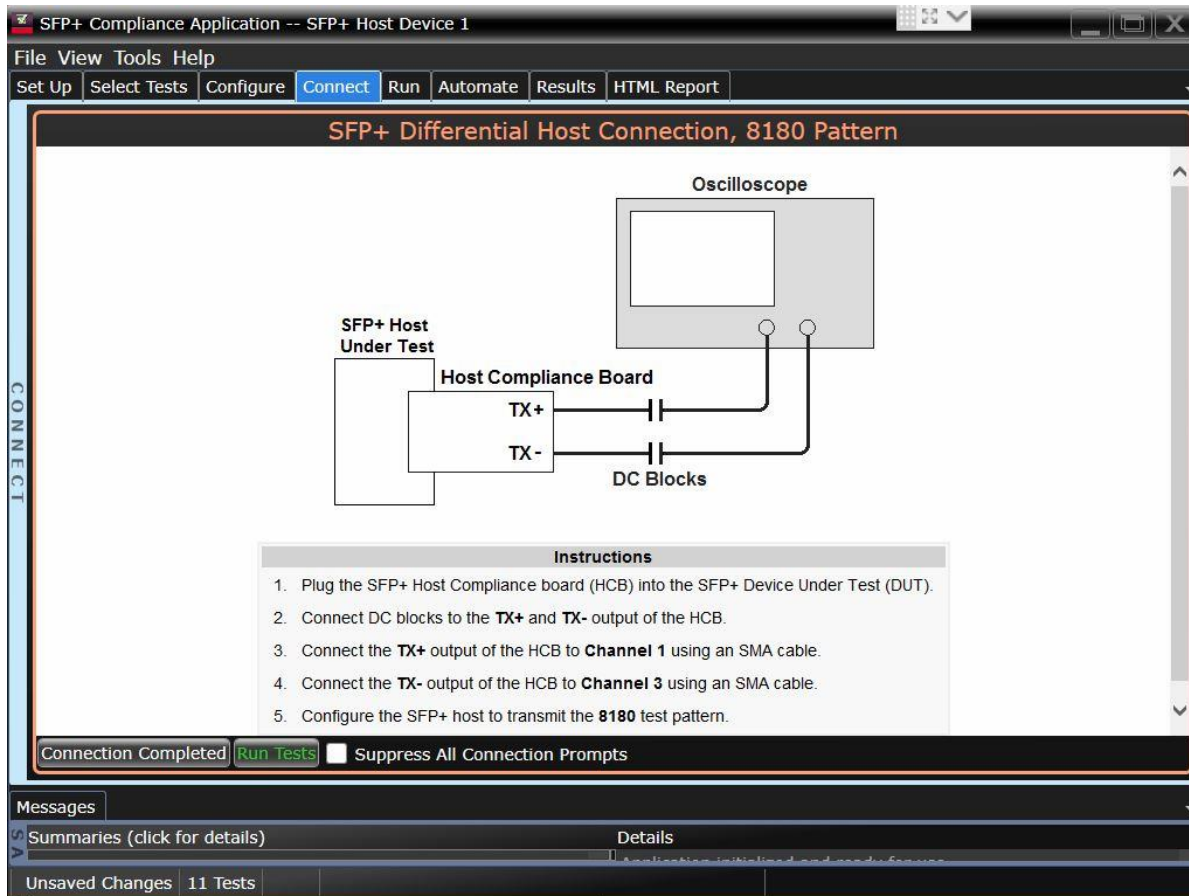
SFP+ Compliance Application -- SFP+ Host Device 1

File View Tools Help

Set Up | Select Tests | Configure | Connect | Run | Automate | Results | HTML Report

CONNECT

SFP+ Differential Host Connection, 8180 Pattern

Oscilloscope

SFP+ Host Under Test

Host Compliance Board

TX+

TX-

DC Blocks

Instructions

1. Plug the SFP+ Host Compliance board (HCB) into the SFP+ Device Under Test (DUT).

2. Connect DC blocks to the **TX+** and **TX-** output of the HCB.

3. Connect the **TX+** output of the HCB to **Channel 1** using an SMA cable.

4. Connect the **TX-** output of the HCB to **Channel 3** using an SMA cable.

5. Configure the SFP+ host to transmit the **8180** test pattern.

Connection Completed | Run Tests | Suppress All Connection Prompts

Messages

SA

Summaries (click for details)

Details

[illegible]

Unsaved Changes | 11 Tests